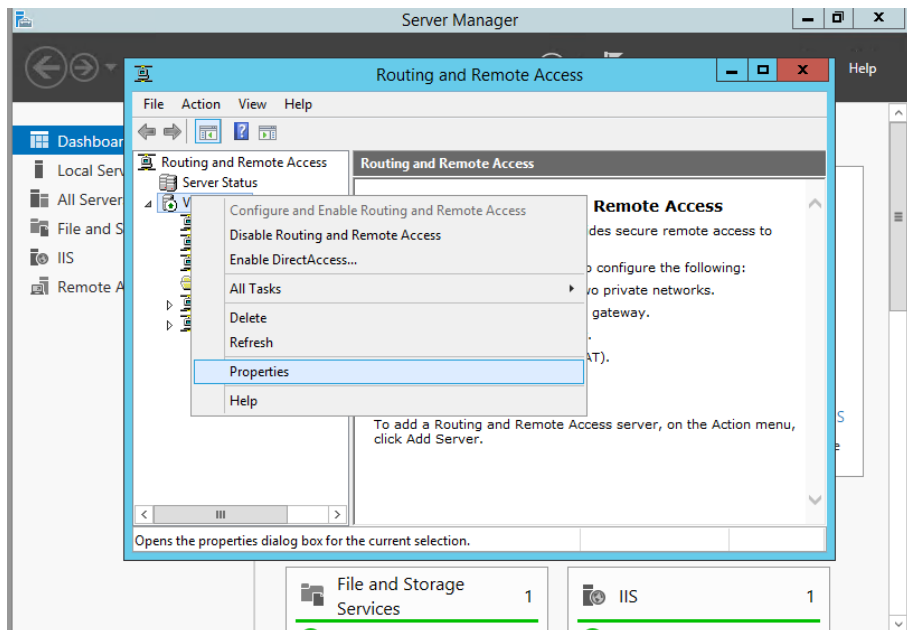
Server Manager

Help

Dashboar
Local Serv
All Server
File and S
IIS
Remote A

Routing and Remote Access

File Action View Help

Routing and Remote Access
Server Status
V

Routing and Remote Access

Remote Access
des secure remote access to
configure the following:
o private networks.
gateway.
.
AT).

Configure and Enable Routing and Remote Access
Disable Routing and Remote Access
Enable DirectAccess...
All Tasks
Delete
Refresh
Properties
Help

To add a Routing and Remote Access server, on the Action menu, click Add Server.

Opens the properties dialog box for the current selection.

S
e

File and Storage Services 1
IIS 1